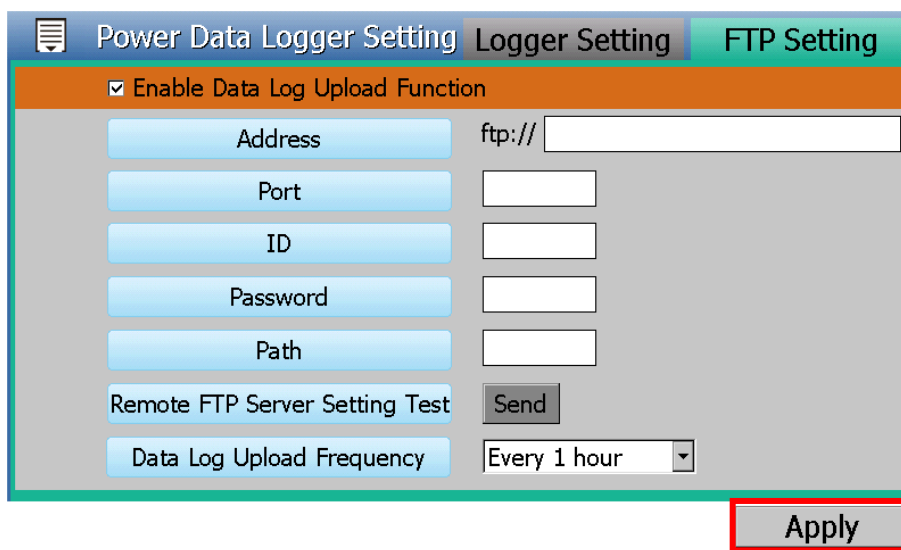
Power Data Logger Setting | Logger Setting | FTP Setting

☑ Enable Data Log Upload Function

Address ftp://

Port

ID

Password

Path

Remote FTP Server Setting Test Send

Data Log Upload Frequency Every 1 hour

Apply